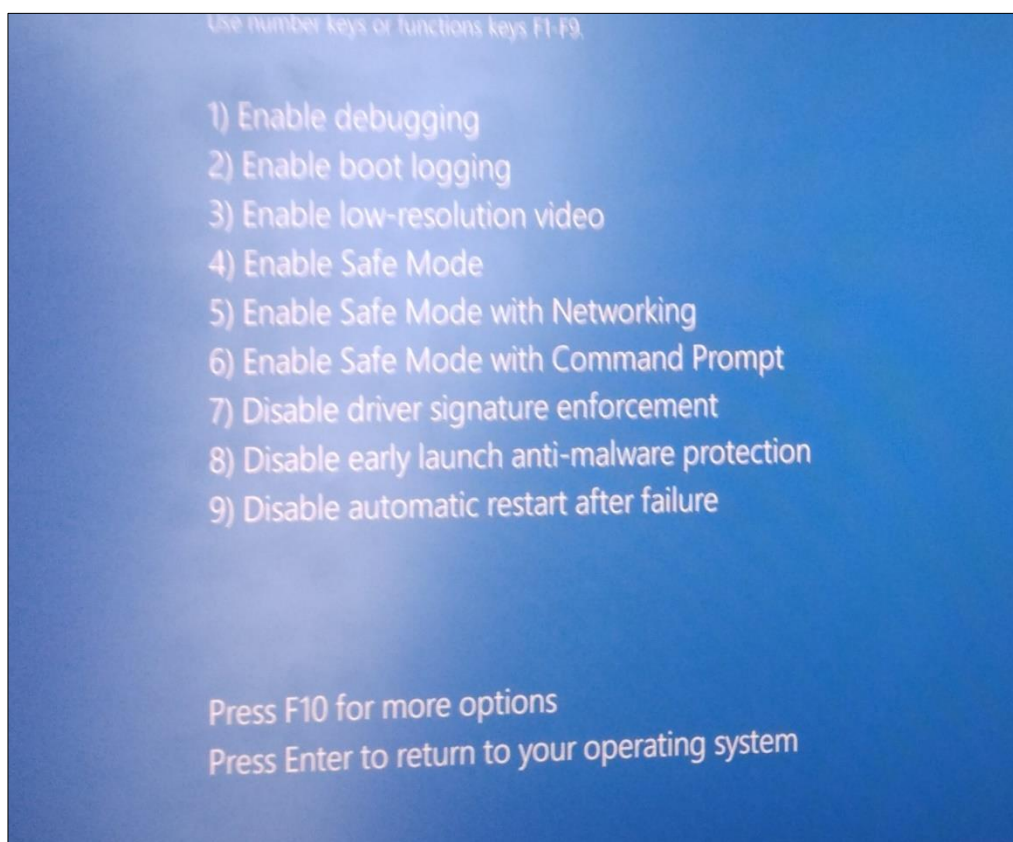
Use number keys or functions keys F1-F9.

1) Enable debugging
2) Enable boot logging
3) Enable low-resolution video
4) Enable Safe Mode
5) Enable Safe Mode with Networking
6) Enable Safe Mode with Command Prompt
7) Disable driver signature enforcement
8) Disable early launch anti-malware protection
9) Disable automatic restart after failure

Press F10 for more options
Press Enter to return to your operating system